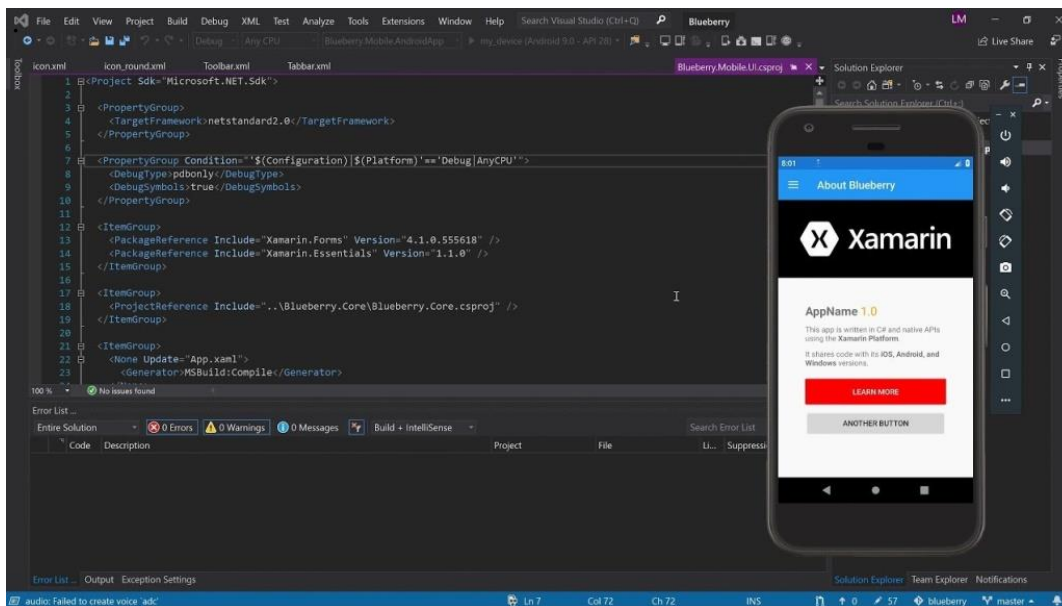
File Edit View Project Build Debug XML Test Analyze Tools Extensions Window Help Search Visual Studio (Ctrl+Q) Blueberry LM

Debug Any CPU Blueberry.Mobile.AndroidApp my_device (Android 9.0 - API 28) Live Share

Toolbox

icon.xml icon_round.xml Toolbar.xml Tabbar.xml Blueberry.Mobile.UI.csproj

1 <Project Sdk="Microsoft.NET.Sdk">
2
3 <PropertyGroup>
4 <TargetFramework>netstandard2.0</TargetFramework>
5 </PropertyGroup>
6
7 <PropertyGroup Condition="'$(Configuration)|$(Platform)'=='Debug|AnyCPU'">
8 <DebugType>pdbonly</DebugType>
9 <DebugSymbols>true</DebugSymbols>
10 </PropertyGroup>
11
12 <ItemGroup>
13 <PackageReference Include="Xamarin.Forms" Version="4.1.0.555618" />
14 <PackageReference Include="Xamarin.Essentials" Version="1.1.0" />
15 </ItemGroup>
16
17 <ItemGroup>
18 <ProjectReference Include="..\Blueberry.Core\Blueberry.Core.csproj" />
19 </ItemGroup>
20
21 <ItemGroup>
22 <None Update="App.xaml">
23 <Generator>MSBuild:Compile</Generator>

100 % No issues found

Error List ...

Entire Solution 0 Errors 0 Warnings 0 Messages Build + IntelliSense Search Error List

Code Description Project File Li... Suppressi

Error List ... Output Exception Settings

Solution Explorer

Search Solution Explorer (Ctrl+;)

8:01

About Blueberry

Xamarin

AppName 1.0

This app is written in C# and native APIs using the Xamarin Platform.

It shares code with its iOS, Android, and Windows versions.

LEARN MORE

ANOTHER BUTTON

Solution Explorer Team Explorer Notifications

audio: Failed to create voice 'adc' Ln 7 Col 72 Ch 72 INS 0 57 blueberry master